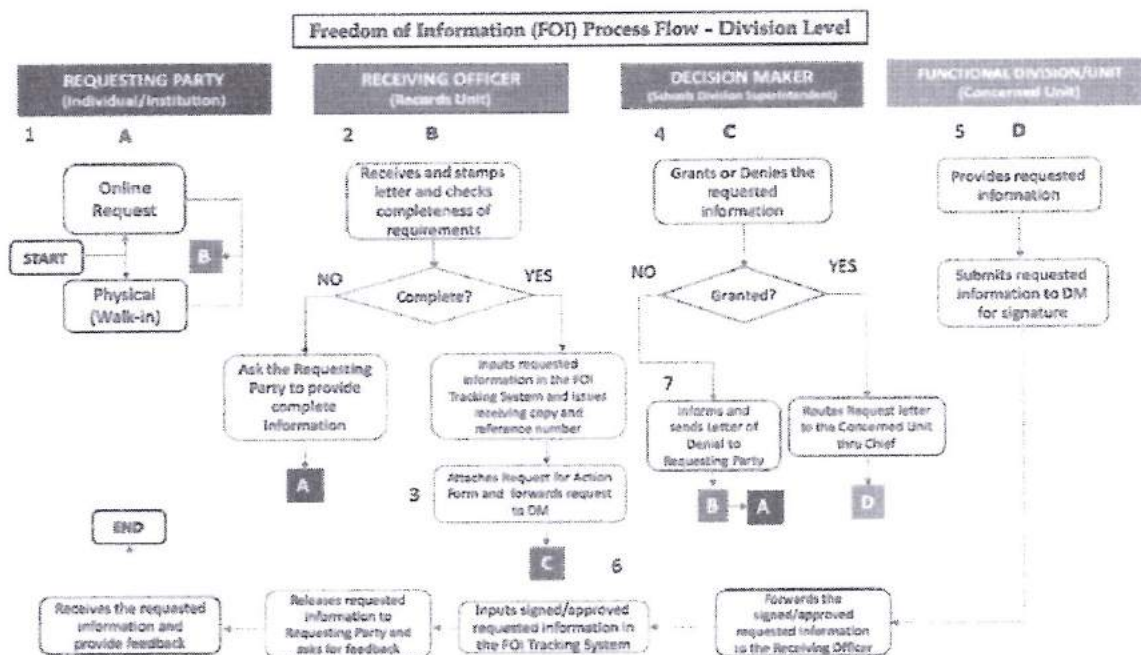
Freedom of Information (FOI) Process Flow - Division Level

REQUESTING PARTY
(Individual/Institution)

1 A

Online Request

START

B

Physical (Walk-in)

RECEIVING OFFICER
(Records Unit)

2 B

Receives and stamps letter and checks completeness of requirements

NO

Complete?

YES

Ask the Requesting Party to provide complete information

A

Inputs requested information in the FOI Tracking System and issues receiving copy and reference number

3

Attaches Request for Action Form and forwards request to DM

C

DECISION MAKER
(Schools Division Superintendent)

4 C

Grants or Denies the requested information

NO

Granted?

YES

7

Informs and sends Letter of Denial to Requesting Party

B A

Routes Request letter to the Concerned Unit thru Chief

D

FUNCTIONAL DIVISION/UNIT
(Concerned Unit)

5 D

Provides requested information

Submits requested information to DM for signature

6

END

Receives the requested information and provide feedback

Releases requested information to Requesting Party and asks for feedback

Inputs signed/approved requested information in the FOI Tracking System

Forwards the signed/approved requested information to the Receiving Officer